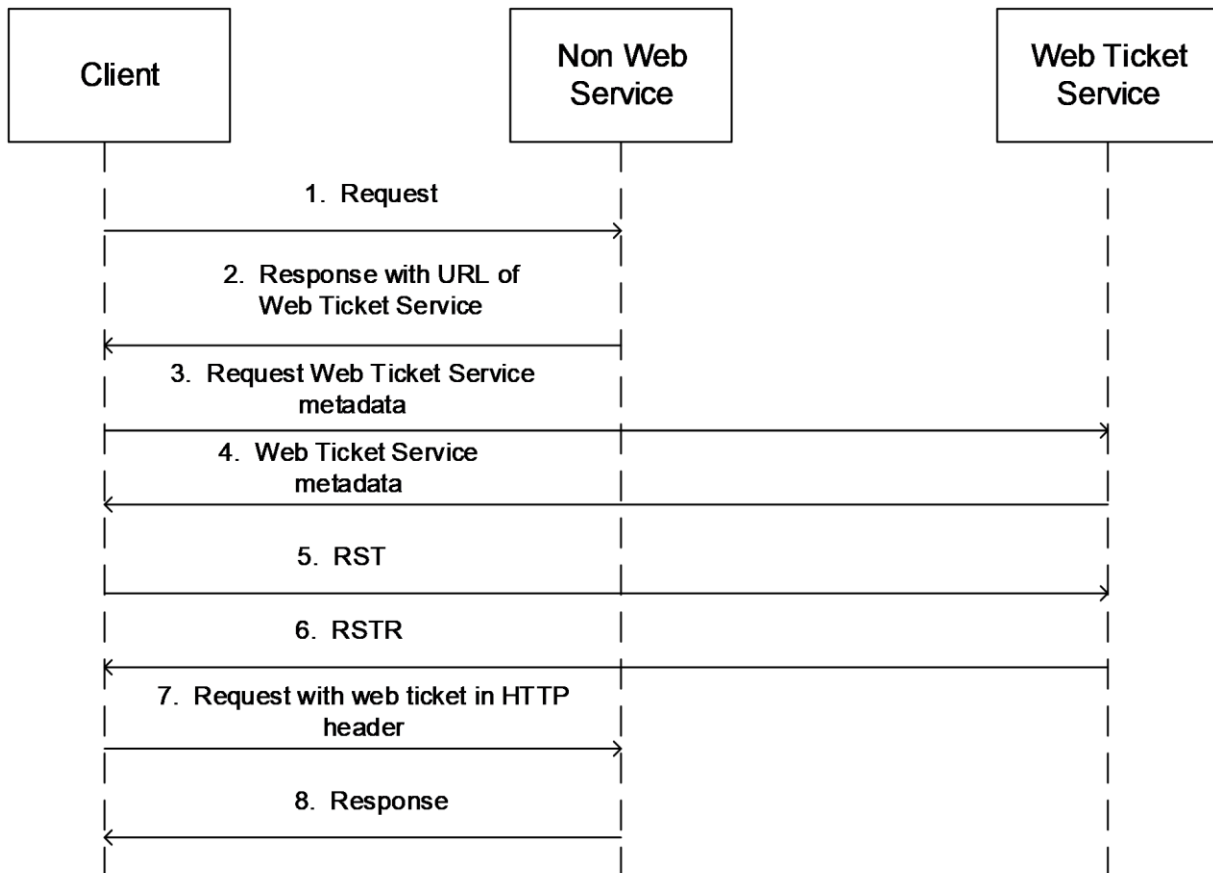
Client

Non Web Service

Web Ticket Service

1. Request

2. Response with URL of Web Ticket Service

3. Request Web Ticket Service metadata

4. Web Ticket Service metadata

5. RST

6. RSTR

7. Request with web ticket in HTTP header

8. Response